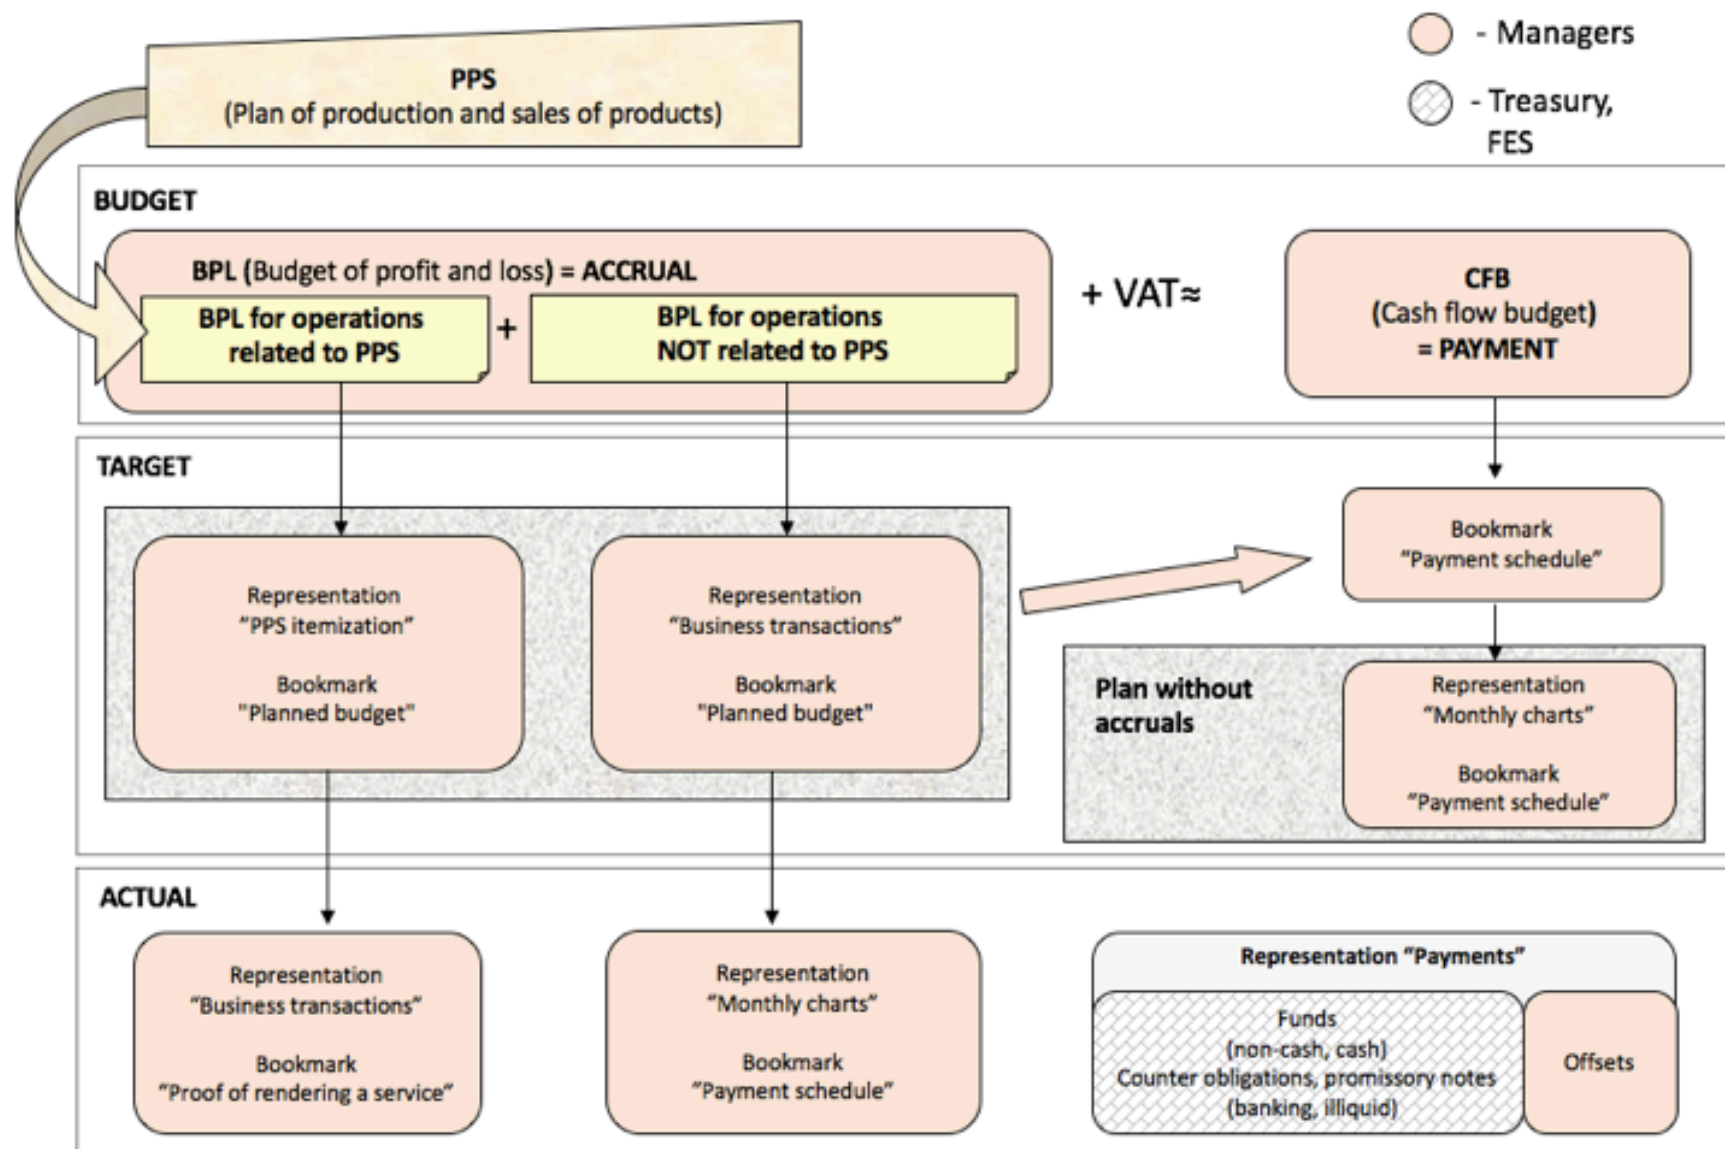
PPS
(Plan of production and sales of products)

- Managers

- Treasury, FES

BUDGET

BPL (Budget of profit and loss) = ACCRUAL

BPL for operations related to PPS

+

BPL for operations NOT related to PPS

+ VAT≈

CFB
(Cash flow budget)
= PAYMENT

TARGET

Representation
"PPS itemization"

Bookmark
"Planned budget"

Representation
"Business transactions"

Bookmark
"Planned budget"

Bookmark
"Payment schedule"

Plan without accruals

Representation
"Monthly charts"

Bookmark
"Payment schedule"

ACTUAL

Representation
"Business transactions"

Bookmark
"Proof of rendering a service"

Representation
"Monthly charts"

Bookmark
"Payment schedule"

Representation "Payments"

Funds
(non-cash, cash)
Counter obligations, promissory notes
(banking, illiquid)

Offsets